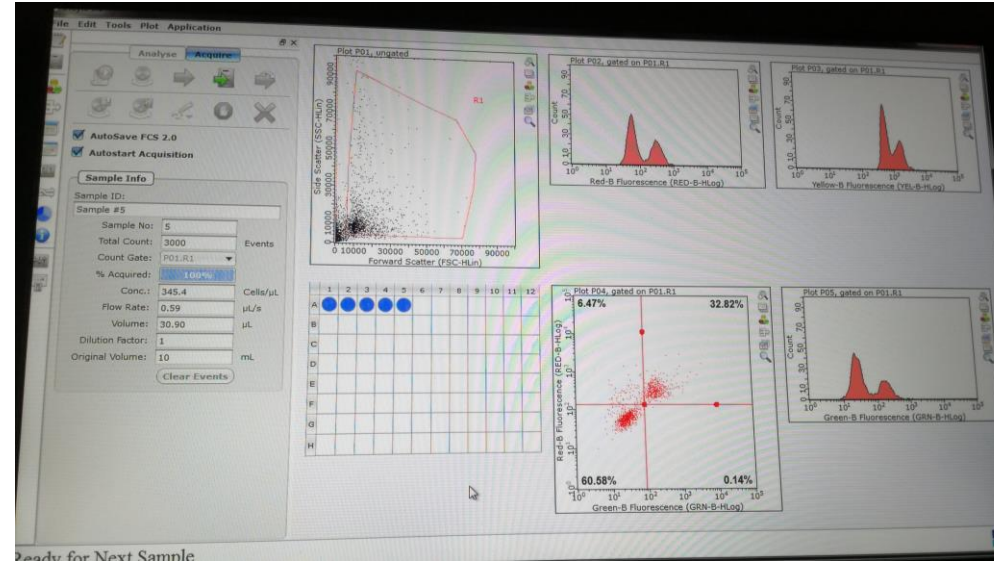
File Edit Tools Plot Application

Analyse Acquire

AutoSave FCS 2.0
Autostart Acquisition

Sample Info
Sample ID:
Sample #5
Sample No: 5
Total Count: 3000 Events
Count Gate: P01.R1
% Acquired: 100%
Conc.: 345.4 Cells/µL
Flow Rate: 0.59 µL/s
Volume: 30.90 µL
Dilution Factor: 1
Original Volume: 10 mL
Clear Events

Plot P01, ungated
R1
Side Scatter (SSC-HLin)
0 10000 30000 50000 70000 90000
Forward Scatter (FSC-HLin)

Plot P02, gated on P01.R1
Count
Red-B Fluorescence (RED-B-HLog)

Plot P03, gated on P01.R1
Count
Yellow-B Fluorescence (YEL-B-HLog)

| | 1 | 2 | 3 | 4 | 5 | 6 | 7 | 8 | 9 | 10 | 11 | 12 |
|---|---|---|---|---|---|---|---|---|---|---|---|---|
| A | | | | | | | | | | | | |
| B | | | | | | | | | | | | |
| C | | | | | | | | | | | | |
| D | | | | | | | | | | | | |
| E | | | | | | | | | | | | |
| F | | | | | | | | | | | | |
| G | | | | | | | | | | | | |
| H | | | | | | | | | | | | |

Plot P04, gated on P01.R1
6.47% 32.82%
60.58% 0.14%
Red-B Fluorescence (RED-B-HLog)
Green-B Fluorescence (GRN-B-HLog)

Plot P05, gated on P01.R1
Count
Green-B Fluorescence (GRN-B-HLog)

Ready for Next Sample